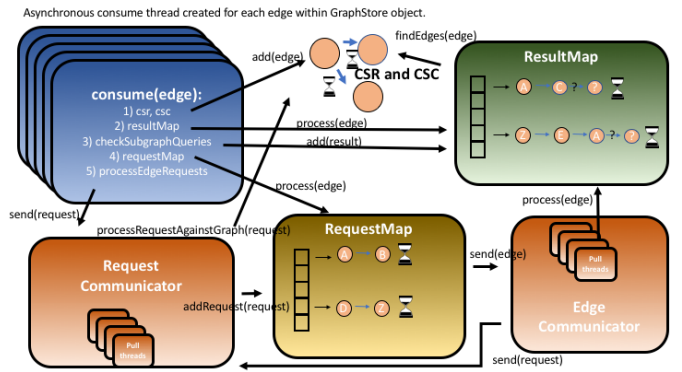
Asynchronous consume thread created for each edge within GraphStore object.

consume(edge):
1) csr, csc
2) resultMap
3) checkSubgraphQueries
4) requestMap
5) processEdgeRequests

add(edge)

findEdges(edge)

CSR and CSC

ResultMap

A

C

?

?

Z

E

A

?

?

process(edge)

add(result)

process(edge)

send(request)

processRequestAgainstGraph(request)

RequestMap

A

B

D

Z

process(edge)

Request Communicator

addRequest(request)

send(edge)

Pull threads

Pull threads

Edge Communicator

send(request)